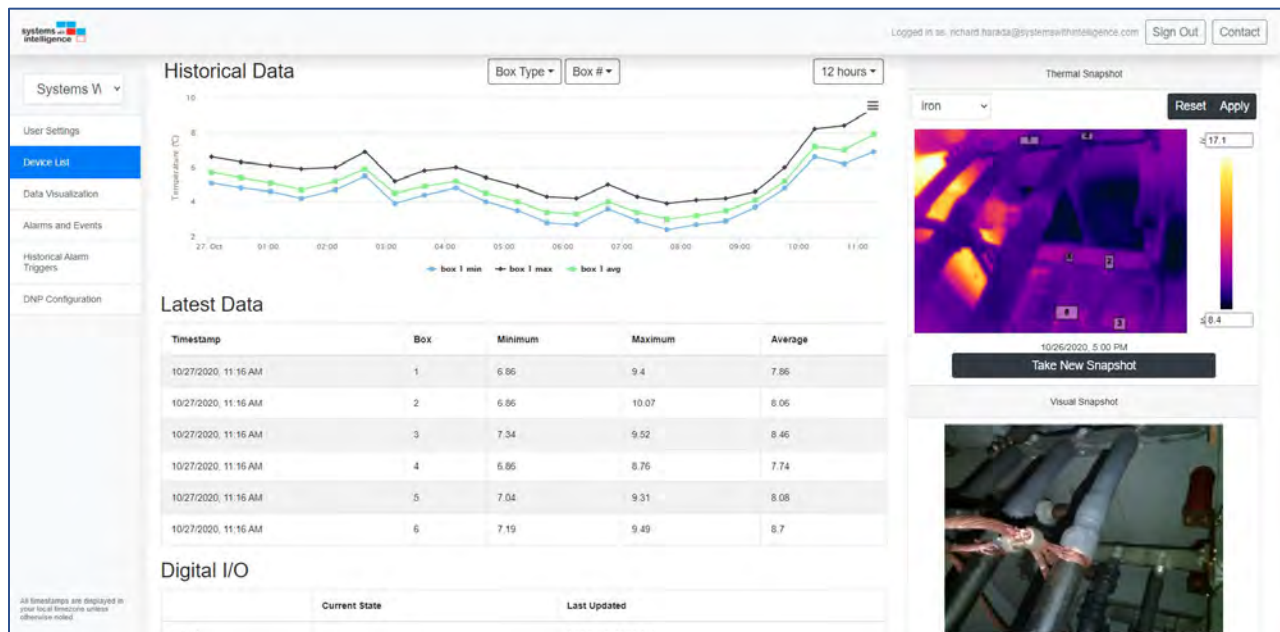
systems with intelligence

Logged in as: richard.harada@systemswithintelligence.com Sign Out Contact

Systems W

User Settings

Device List

Data Visualization

Alarms and Events

Historical Alarm Triggers

DNP Configuration

All timestamps are displayed in your local timezone unless otherwise noted

Historical Data

Box Type ▾ Box # ▾ 12 hours ▾

Temperature (°C)

10
8
6
4
2

27. Oct 01:00 02:00 03:00 04:00 05:00 06:00 07:00 08:00 09:00 10:00 11:00

box 1 min box 1 max box 1 avg

Latest Data

| Timestamp | Box | Minimum | Maximum | Average |
|---|---|---|---|---|
| 10/27/2020, 11:16 AM | 1 | 6.86 | 9.4 | 7.86 |
| 10/27/2020, 11:16 AM | 2 | 6.86 | 10.07 | 8.06 |
| 10/27/2020, 11:16 AM | 3 | 7.34 | 9.52 | 8.46 |
| 10/27/2020, 11:16 AM | 4 | 6.86 | 8.76 | 7.74 |
| 10/27/2020, 11:16 AM | 5 | 7.04 | 9.31 | 8.08 |
| 10/27/2020, 11:16 AM | 6 | 7.19 | 9.49 | 8.7 |

Digital I/O

| | Current State | Last Updated |
|---|---|---|

Thermal Snapshot

iron

Reset Apply

≤17.1

≤8.4

1 2 3 4 5 6

10/26/2020, 5:00 PM

Take New Snapshot

Visual Snapshot